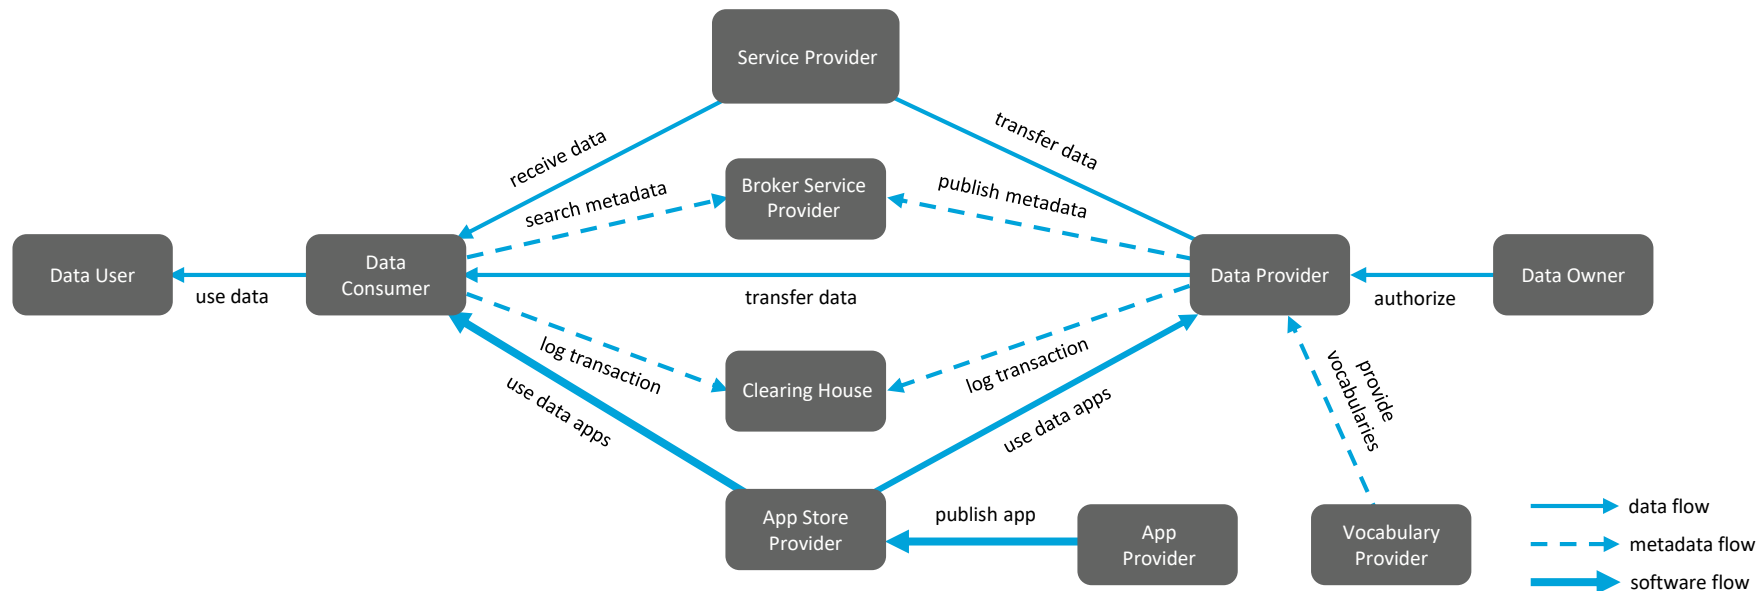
Service Provider

receive data

transfer data

Broker Service Provider

search metadata

publish metadata

Data User

use data

Data Consumer

transfer data

Data Provider

authorize

Data Owner

log transaction

Clearing House

log transaction

provide vocabularies

use data apps

use data apps

App Store Provider

publish app

App Provider

Vocabulary Provider

data flow

metadata flow

software flow